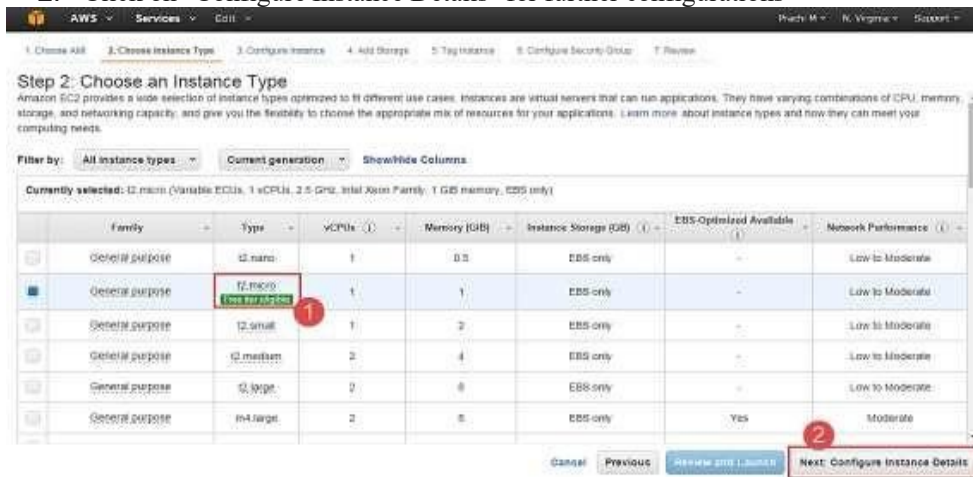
AWS Services Edit

Prachi M N. Virginia Support

1. Choose AMI 2. Choose Instance Type 3. Configure Instance 4. Add Storage 5. Tag Instance 6. Configure Security Group 7. Review

Step 2: Choose an Instance Type

Amazon EC2 provides a wide selection of instance types optimized to fit different use cases. Instances are virtual servers that can run applications. They have varying combinations of CPU, memory, storage, and networking capacity, and give you the flexibility to choose the appropriate mix of resources for your applications. Learn more about instance types and how they can meet your computing needs.

Filter by: All instance types Current generation Show/Hide Columns

Currently selected: t2.micro (Variable ECUs, 1 vCPUs, 2.5 GHz, Intel Xeon Family, 1 GiB memory, EBS only)

| | Family | Type | vCPUs | Memory (GiB) | Instance Storage (GB) | EBS-Optimized Available | Network Performance |
|---|---|---|---|---|---|---|---|
| | General purpose | t2.nano | 1 | 0.5 | EBS only | - | Low to Moderate |
| | General purpose | t2.micro Free tier eligible | 1 | 1 | EBS only | - | Low to Moderate |
| | General purpose | t2.small | 1 | 2 | EBS only | - | Low to Moderate |
| | General purpose | t2.medium | 2 | 4 | EBS only | - | Low to Moderate |
| | General purpose | t2.large | 2 | 8 | EBS only | - | Low to Moderate |
| | General purpose | m4.large | 2 | 8 | EBS only | Yes | Moderate |

1

2

Cancel Previous Review and Launch Next: Configure Instance Details